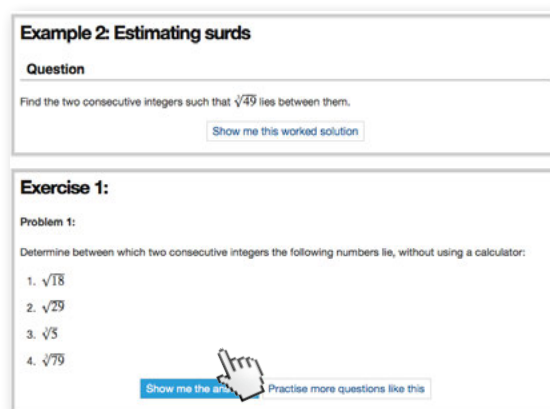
Example 2: Estimating surds

Question

Find the two consecutive integers such that $\sqrt[3]{49}$ lies between them.

Show me this worked solution

Exercise 1:

Problem 1:

Determine between which two consecutive integers the following numbers lie, without using a calculator:

1. $\sqrt{18}$

2. $\sqrt{29}$

3. $\sqrt[3]{5}$

4. $\sqrt[3]{79}$

Show me the an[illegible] Practise more questions like this